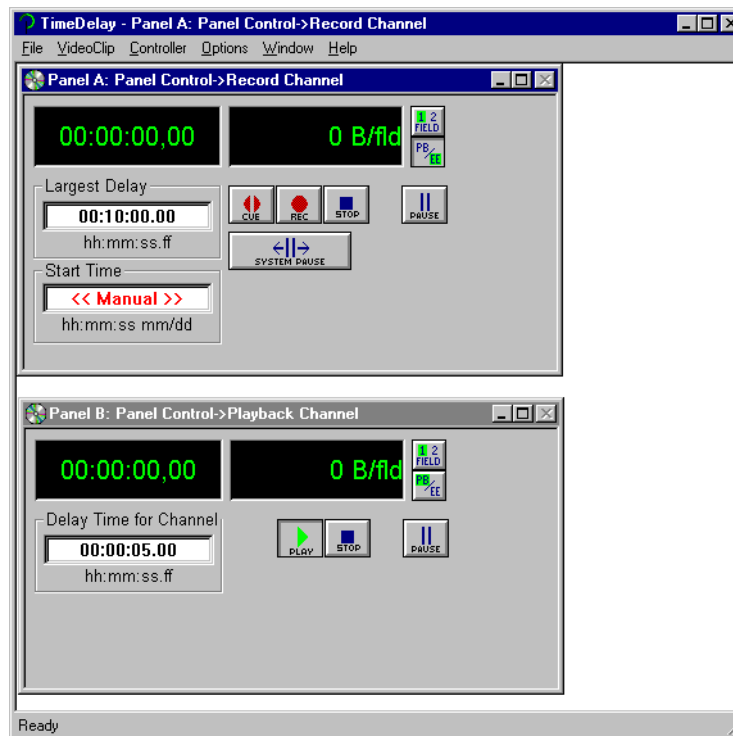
TimeDelay - Panel A: Panel Control->Record Channel

File VideoClip Controller Options Window Help

Panel A: Panel Control->Record Channel

00:00:00,00

0 B/fld

1 2 FIELD

PB/EE

Largest Delay

00:10:00.00

hh:mm:ss.ff

CUE

REC

STOP

PAUSE

SYSTEM PAUSE

Start Time

<< Manual >>

hh:mm:ss mm/dd

Panel B: Panel Control->Playback Channel

00:00:00,00

0 B/fld

1 2 FIELD

PB/EE

Delay Time for Channel

00:00:05.00

hh:mm:ss.ff

PLAY

STOP

PAUSE

Ready